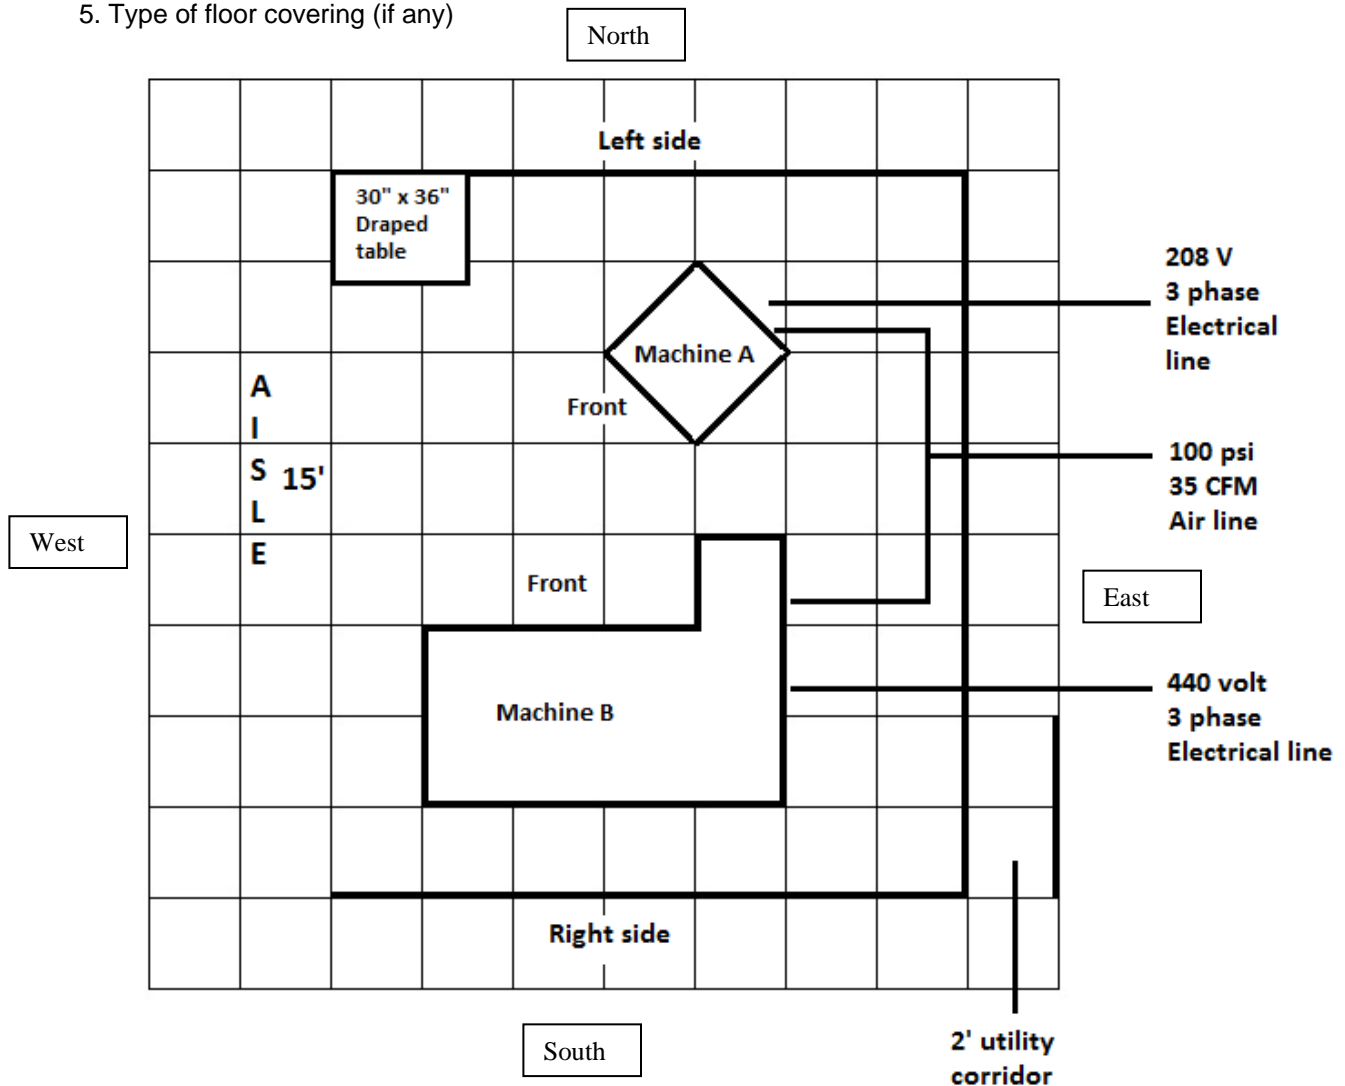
5. Type of floor covering (if any)

North

Left side

30" x 36" Draped table

208 V
3 phase
Electrical line

Machine A

Front

A
I
S
L
E

15'

100 psi
35 CFM
Air line

West

Front

East

Machine B

440 volt
3 phase
Electrical line

Right side

South

2' utility corridor